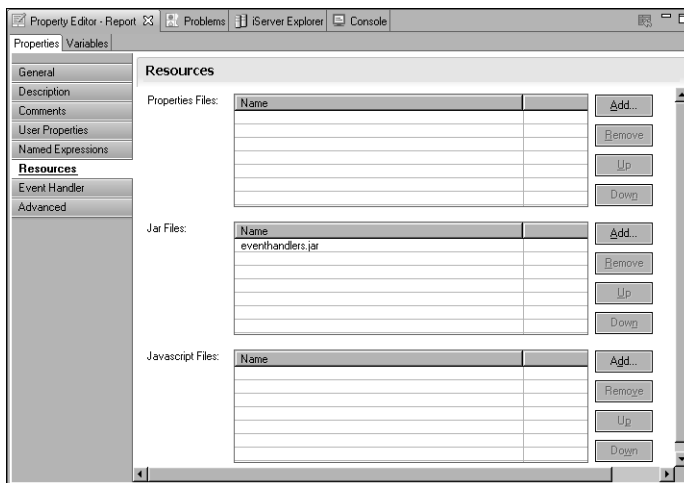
Property Editor - Report ✕ | Problems | iServer Explorer | Console

Properties | Variables

General
Description
Comments
User Properties
Named Expressions
Resources
Event Handler
Advanced

Resources

Properties Files:

| Name | |
|---|---|

Add...
Remove
Up
Down

Jar Files:

| Name | |
|---|---|
| eventhandlers.jar | |

Add...
Remove
Up
Down

Javascript Files:

| Name | |
|---|---|

Add...
Remove
Up
Down